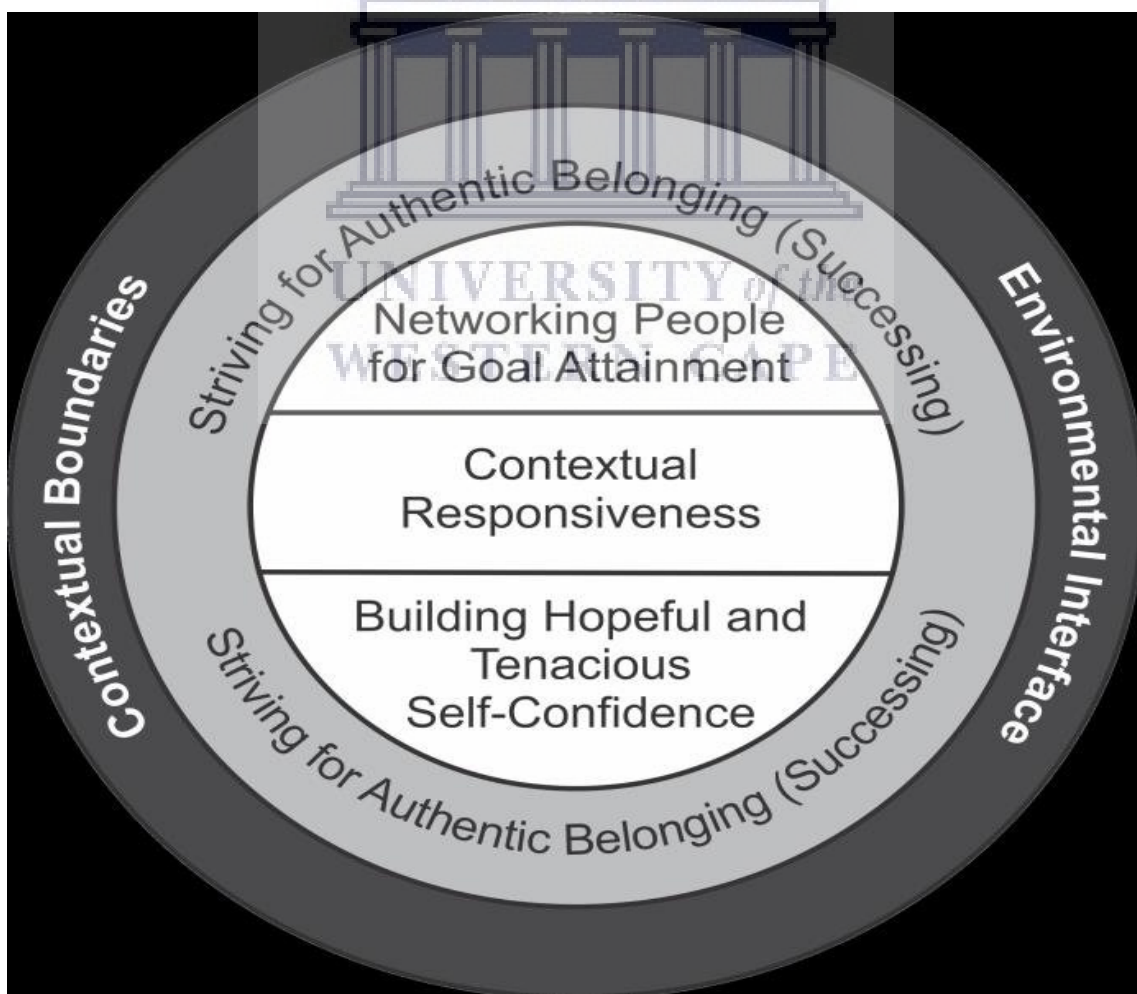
Contextual Boundaries

Striving for Authentic Belonging (Successing)

UNIVERSITY of the
WESTERN CAPE

Environmental Interface

Networking People for Goal Attainment

Contextual Responsiveness

Building Hopeful and Tenacious Self-Confidence

Striving for Authentic Belonging (Successing)